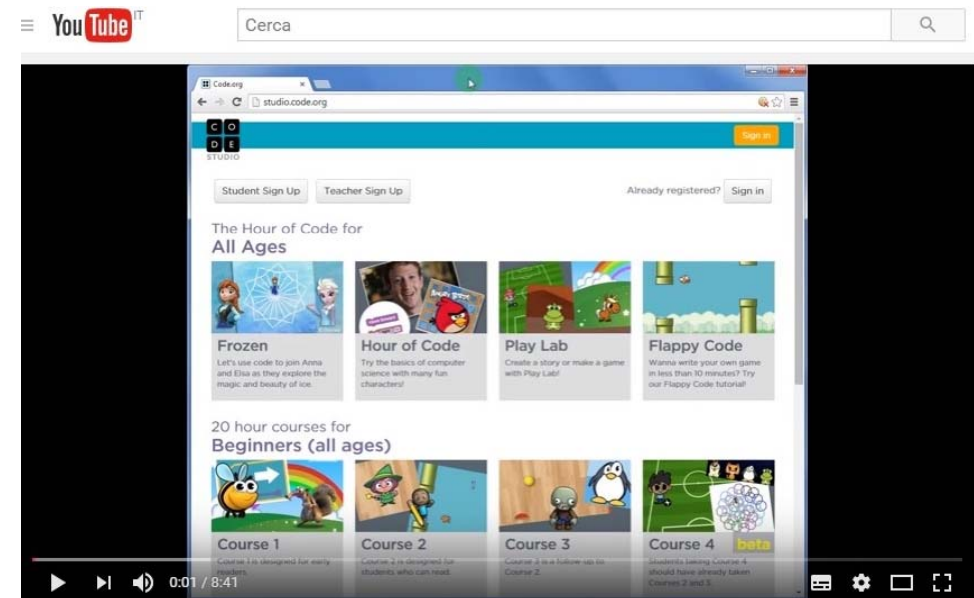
YouTube IT

Cerca

Code.org ×

studio.code.org

C O
D E
STUDIO

Sign in

Student Sign Up Teacher Sign Up

Already registered? Sign in

The Hour of Code for
All Ages

Frozen
Let's use code to join Anna and Elsa as they explore the magic and beauty of ice.

Hour of Code
Try the basics of computer science with many fun characters!

Play Lab
Create a story or make a game with Play Lab!

Flappy Code
Wanna write your own game in less than 10 minutes? Try our Flappy Code tutorial!

20 hour courses for
Beginners (all ages)

Course 1
Course 1 is designed for early readers.

Course 2
Course 2 is designed for students who can read.

Course 3
Course 3 is a follow up to Course 2.

Course 4 beta
Students taking Course 4 should have already taken Courses 2 and 3.

0:01 / 8:41